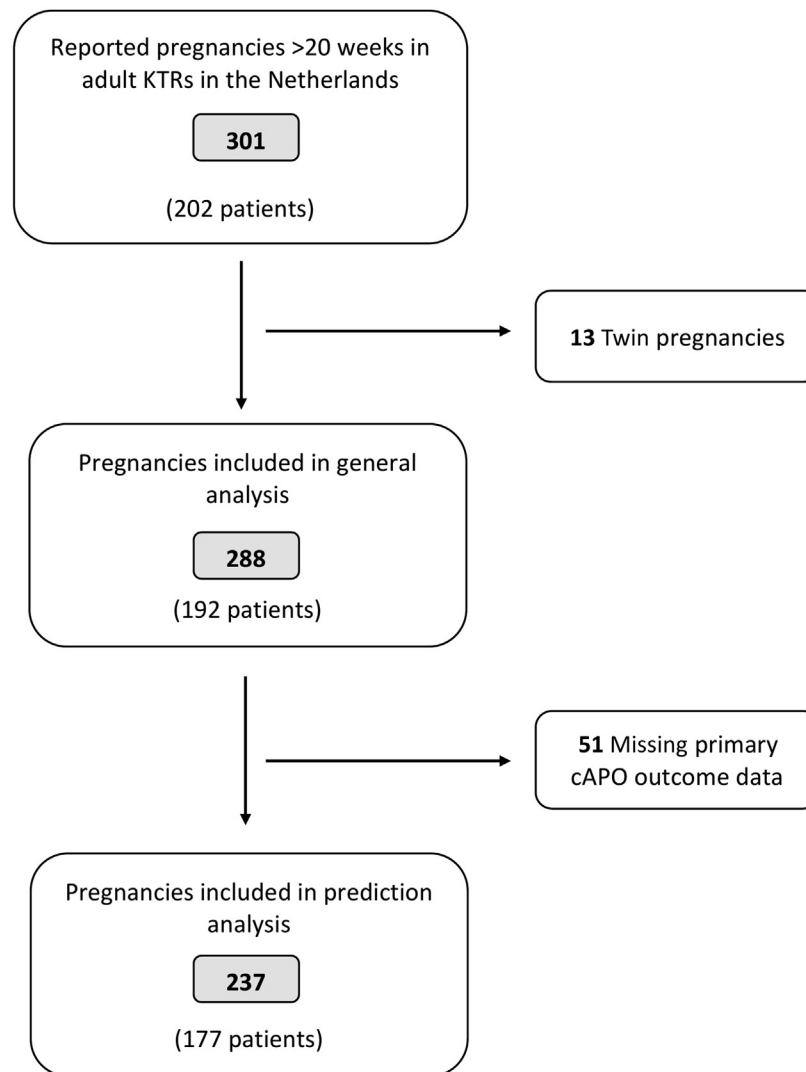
Reported pregnancies >20 weeks in adult KTRs in the Netherlands

301

(202 patients)

13 Twin pregnancies

Pregnancies included in general analysis

288

(192 patients)

51 Missing primary cAPO outcome data

Pregnancies included in prediction analysis

237

(177 patients)